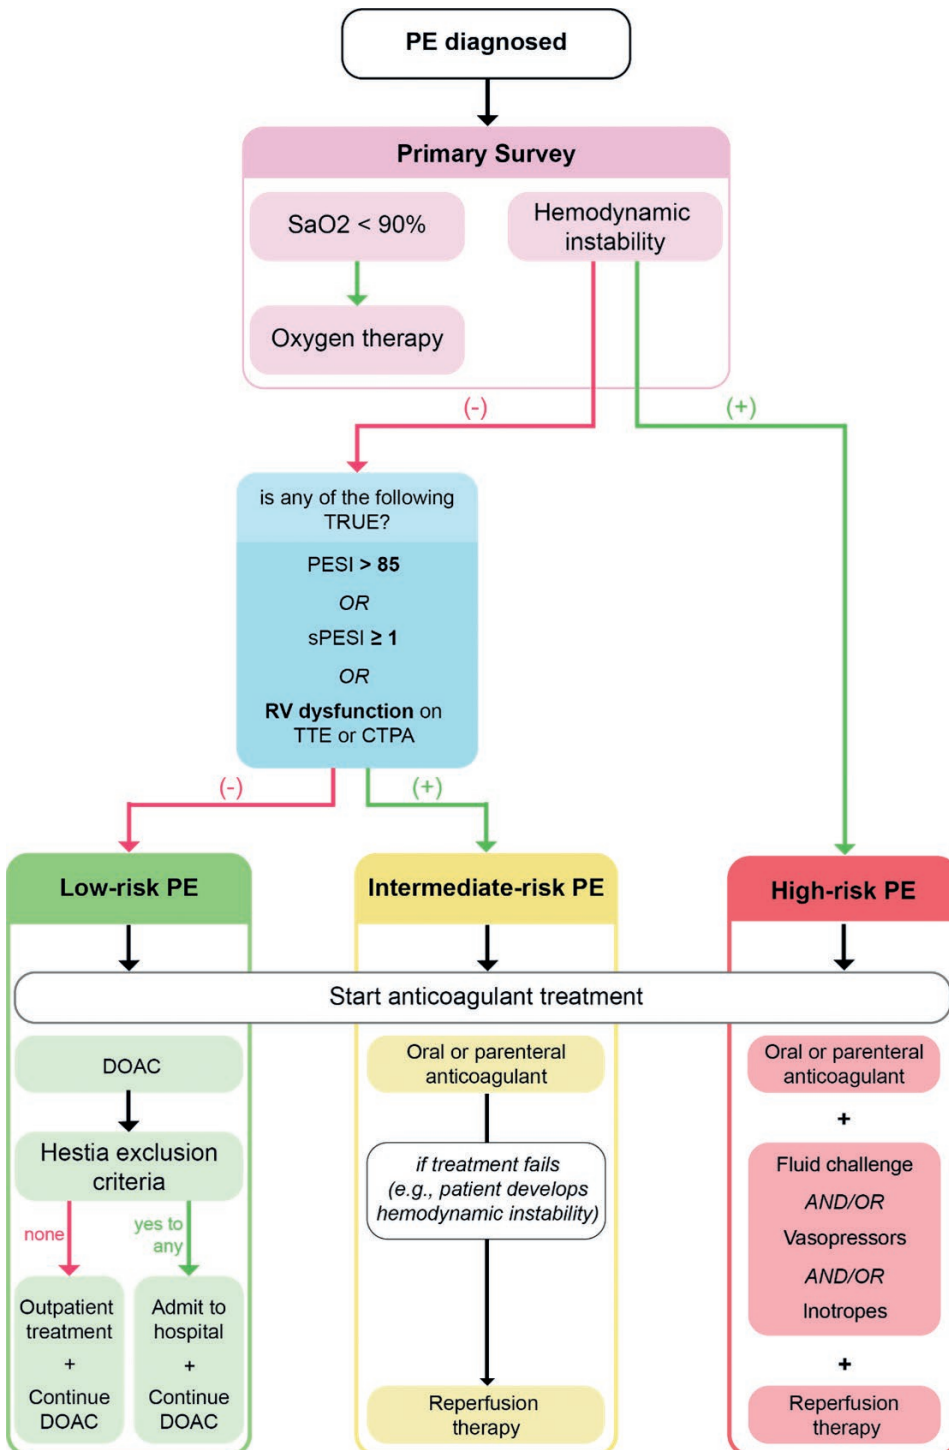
PE diagnosed

Primary Survey

SaO2 < 90%

Oxygen therapy

Hemodynamic instability

(-)

(+)

is any of the following TRUE?

PESI > 85

OR

sPESI ≥ 1

OR

RV dysfunction on TTE or CTPA

(-)

(+)

Low-risk PE

Intermediate-risk PE

High-risk PE

Start anticoagulant treatment

DOAC

Hestia exclusion criteria

none

yes to any

Outpatient treatment + Continue DOAC

Admit to hospital + Continue DOAC

Oral or parenteral anticoagulant

if treatment fails (e.g., patient develops hemodynamic instability)

Reperfusion therapy

Oral or parenteral anticoagulant

+

Fluid challenge

AND/OR

Vasopressors

AND/OR

Inotropes

+

Reperfusion therapy